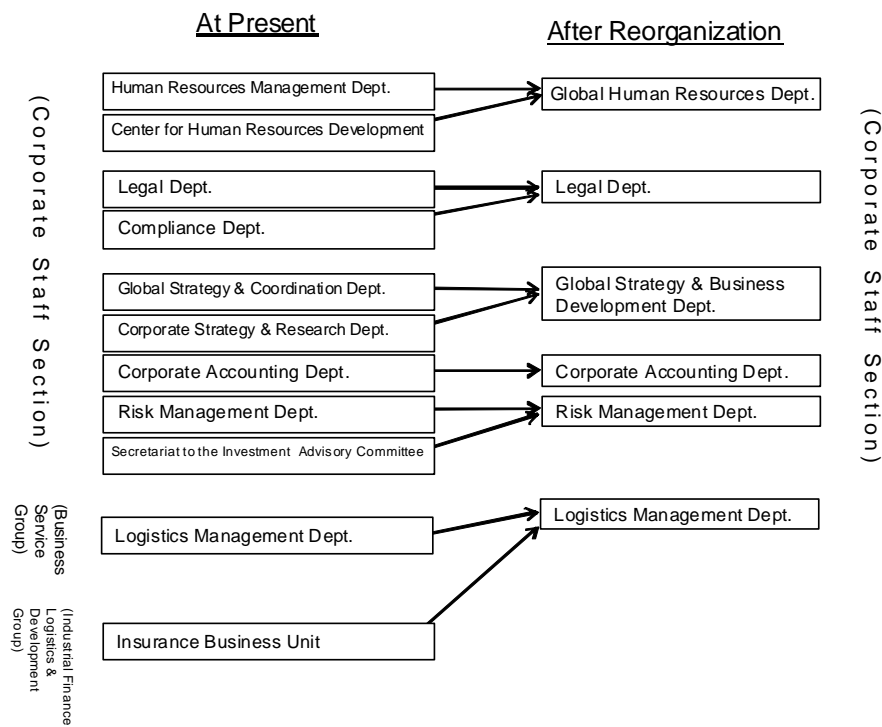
At Present

After Reorganization

(Corporate Staff Section)

Human Resources Management Dept.

Center for Human Resources Development

Legal Dept.

Compliance Dept.

Global Strategy & Coordination Dept.

Corporate Strategy & Research Dept.

Corporate Accounting Dept.

Risk Management Dept.

Secretariat to the Investment Advisory Committee

(Business Service Group)

Logistics Management Dept.

(Industrial Finance Logistics & Development Group)

Insurance Business Unit

Global Human Resources Dept.

Legal Dept.

Global Strategy & Business Development Dept.

Corporate Accounting Dept.

Risk Management Dept.

Logistics Management Dept.

(Corporate Staff Section)